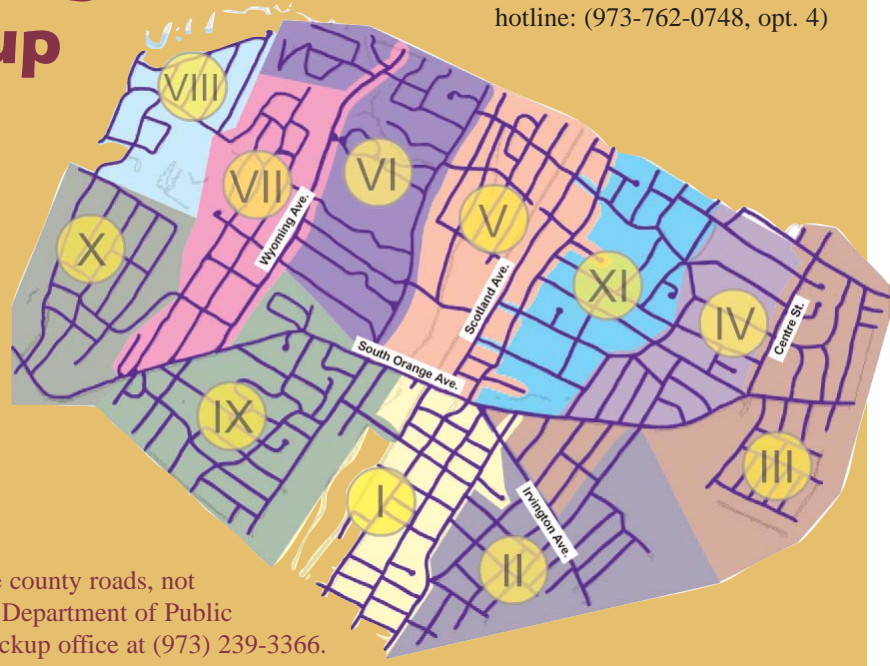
up

hotline: (973-762-0748, opt. 4)

VIII

VII

VI

V

X

XI

IV

IX

III

I

II

Wyoming Ave.

Scotland Ave.

South Orange Ave.

Centre St.

Irvington Ave.

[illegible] county roads, not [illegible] Department of Public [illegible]ckup office at (973) 239-3366.